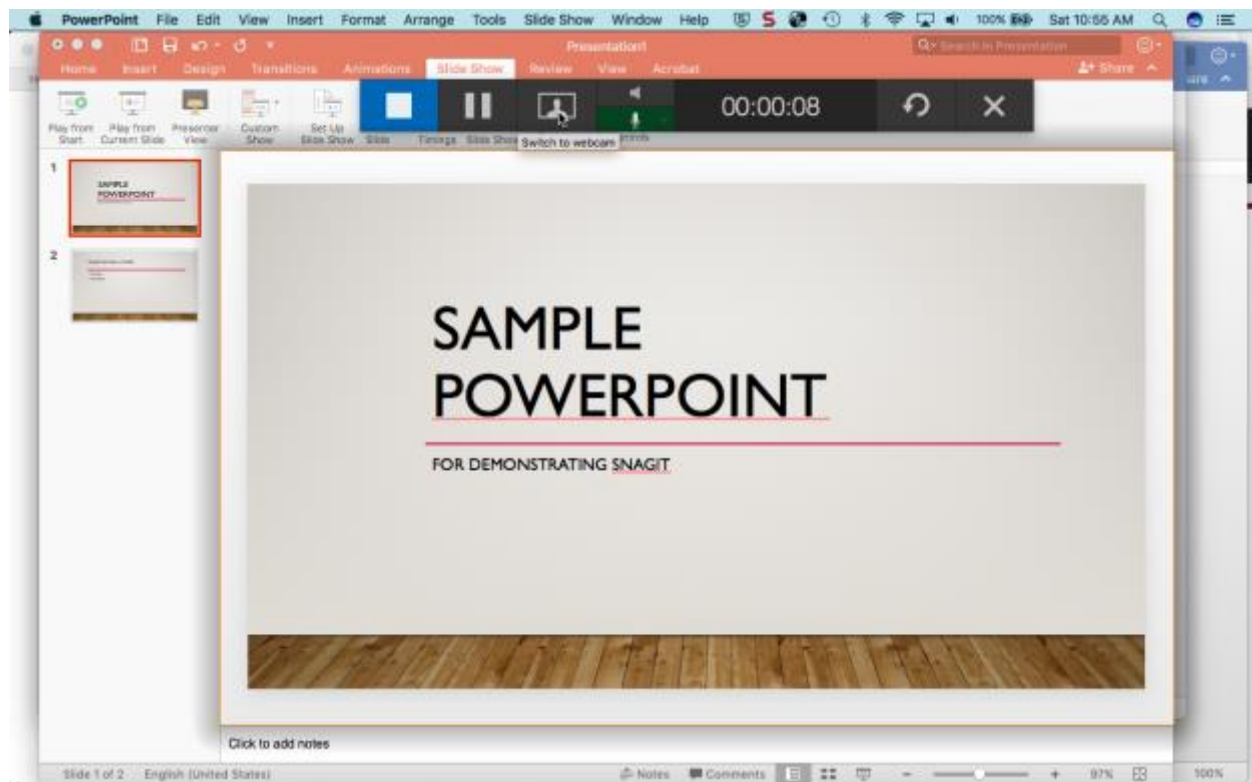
PowerPoint File Edit View Insert Format Arrange Tools Slide Show Window Help 100% Sat 10:55 AM

Presentation1

Search in Presentation

Home Insert Design Transitions Animations Slide Show Review View Acrobat

Share

Play from Start Play from Current Slide Presenter View Custom Show Set Up Slide Show Slide Timings Slide Show

00:00:08

Switch to webcam

1

SAMPLE POWERPOINT

2

SAMPLE POWERPOINT

FOR DEMONSTRATING SNAGIT

Click to add notes

Slide 1 of 2 English (United States) Notes Comments 97% 100%